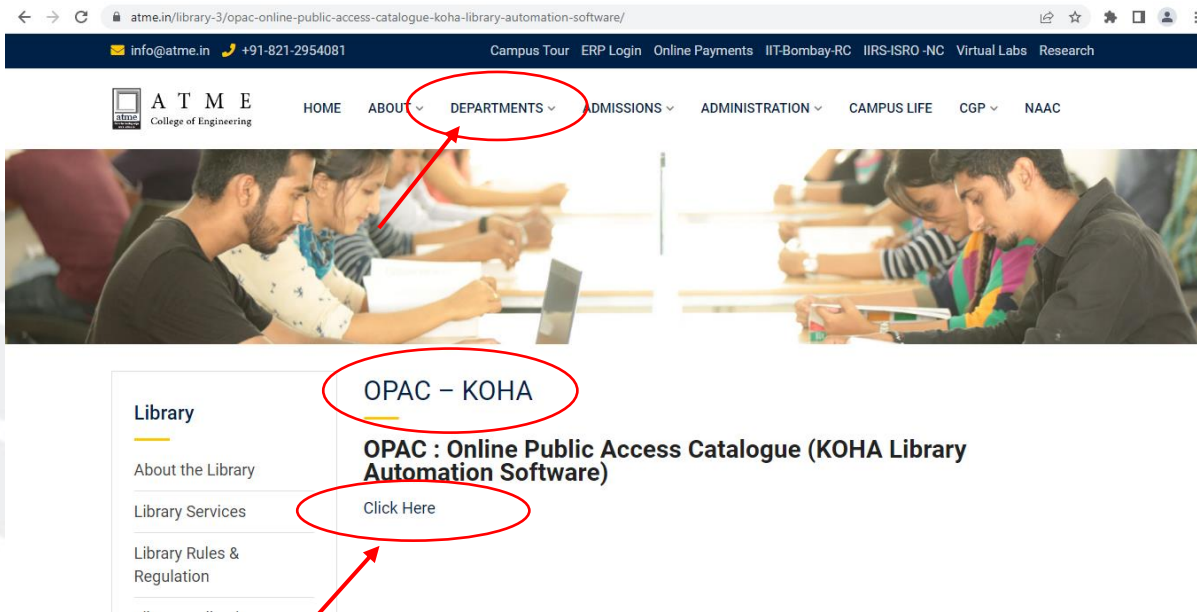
atme.in/library-3/opac-online-public-access-catalogue-koha-library-automation-software/

info@atme.in +91-821-2954081 Campus Tour ERP Login Online Payments IIT-Bombay-RC IIRS-ISRO -NC Virtual Labs Research

atme
A T M E
College of Engineering

HOME ABOUT DEPARTMENTS ADMISSIONS ADMINISTRATION CAMPUS LIFE CGP NAAC

Library

About the Library

Library Services

Library Rules & Regulation

OPAC – KOHA

OPAC : Online Public Access Catalogue (KOHA Library Automation Software)

Click Here